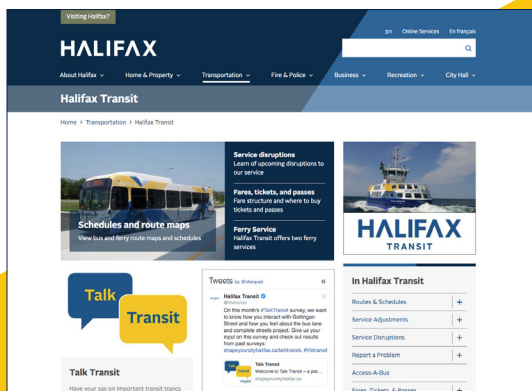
Visiting Halifax?

311 Online Services En français

HALIFAX

About Halifax ⌄ Home & Property ⌄ Transportation ⌄ Fire & Police ⌄ Business ⌄ Recreation ⌄ City Hall ⌄

Halifax Transit

Home > Transportation > Halifax Transit

Schedules and route maps
View bus and ferry route maps and schedules

Service disruptions
Learn of upcoming disruptions to our service

Fares, tickets, and passes
Fare structure and where to buy tickets and passes

Ferry Service
Halifax Transit offers two ferry services

HALIFAX
TRANSIT

Talk
Transit

Talk Transit
Have your say on important transit topics

Tweets by @hfxtransit

Halifax Transit
@hfxtransit

On this month's #TalkTransit survey, we want to know how you interact with Gottingen Street and how you feel about the bus lane and complete streets project. Give us your input on this survey and check out results from past surveys: shapeyourcityhalifax.ca/talktransit. #hfxtransit

Talk Transit
Welcome to Talk Transit – a plat...
shapeyourcityhalifax.ca

In Halifax Transit

Routes & Schedules +
Service Adjustments +
Service Disruptions +
Report a Problem +
Access-A-Bus
Fares, Tickets, & Passes +